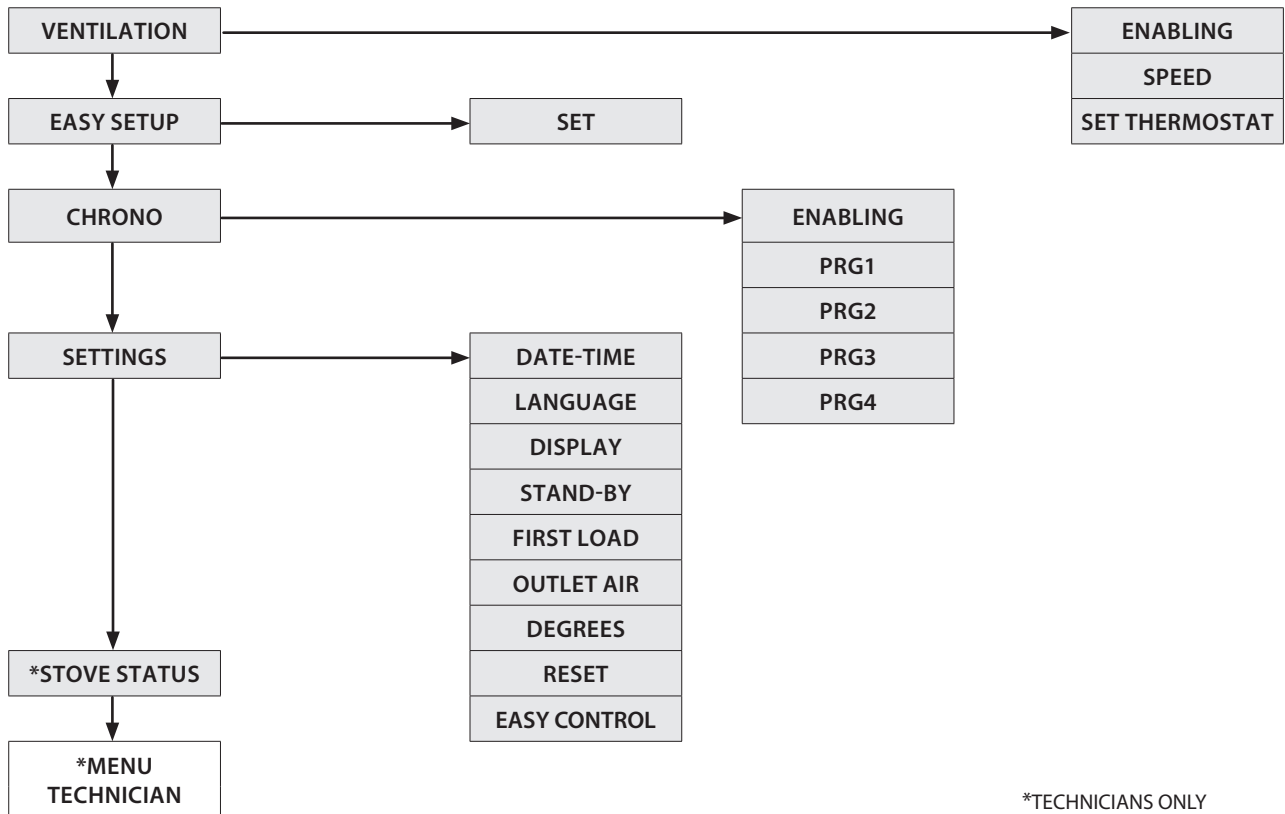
VENTILATION

ENABLING
SPEED
SET THERMOSTAT

EASY SETUP

SET

CHRONO

ENABLING
PRG1
PRG2
PRG3
PRG4

SETTINGS

DATE-TIME
LANGUAGE
DISPLAY
STAND-BY
FIRST LOAD
OUTLET AIR
DEGREES
RESET
EASY CONTROL

*STOVE STATUS

*MENU TECHNICIAN

*TECHNICIANS ONLY